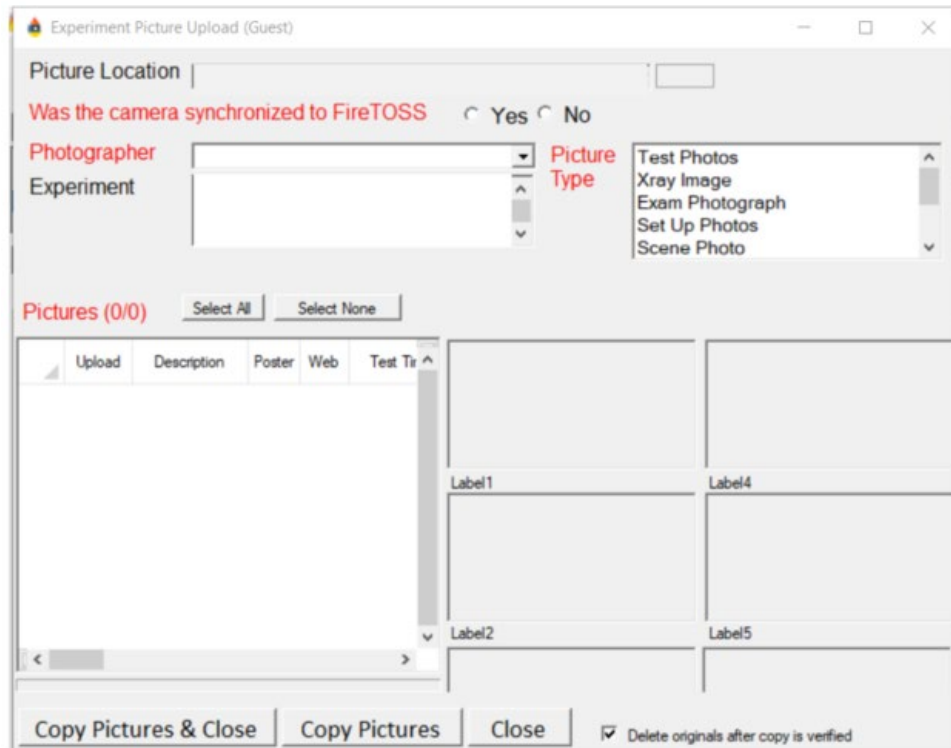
Experiment Picture Upload (Guest)

Picture Location

Was the camera synchronized to FireTOSS
Yes No

Photographer
Experiment

Picture Type
Test Photos
Xray Image
Exam Photograph
Set Up Photos
Scene Photo

Pictures (0/0)
Select All
Select None

| Upload | Description | Poster | Web | Test Ti |
|---|---|---|---|---|

Label1
Label4
Label2
Label5

Copy Pictures & Close
Copy Pictures
Close
Delete originals after copy is verified